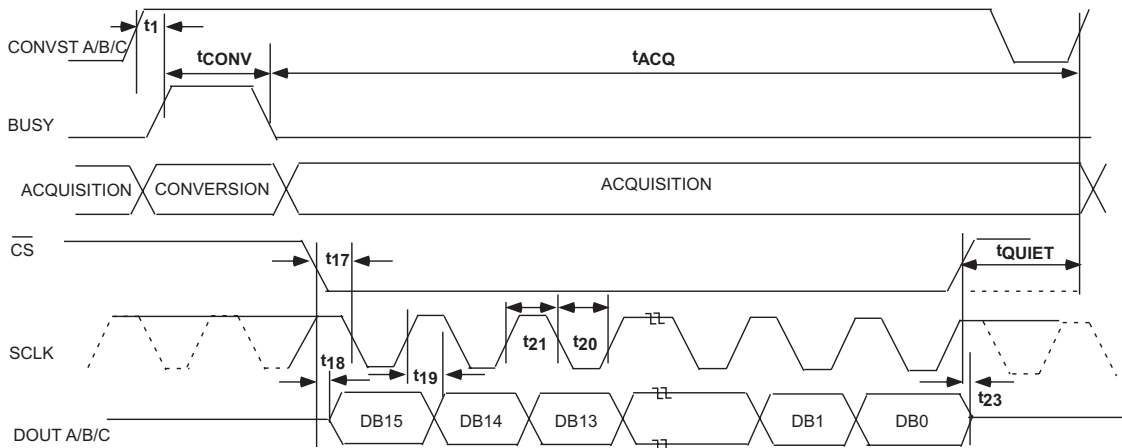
CONVST A/B/C
$t_1$
$t_{CONV}$
$t_{ACQ}$
BUSY
ACQUISITION
CONVERSION
ACQUISITION
$\overline{CS}$
$t_{17}$
$t_{QUIET}$
SCLK
$t_{21}$
$t_{20}$
$t_{18}$
$t_{19}$
$t_{23}$
DOUT A/B/C
DB15
DB14
DB13
DB1
DB0